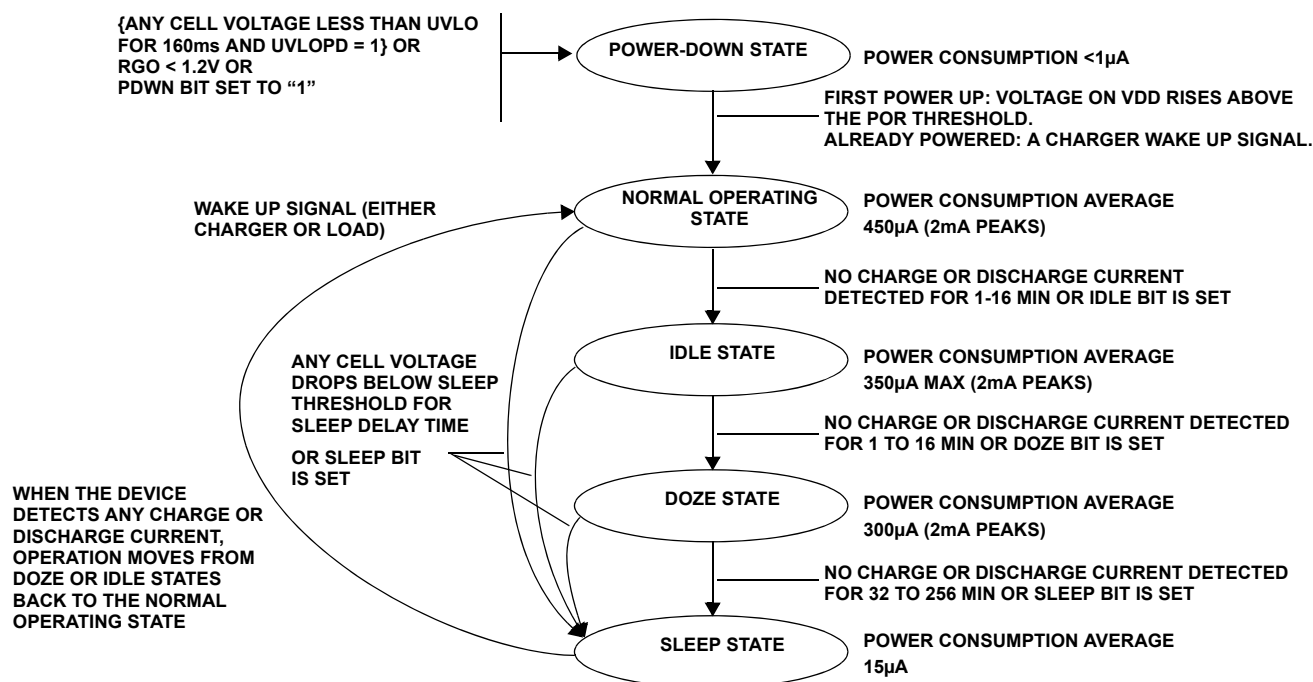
{ANY CELL VOLTAGE LESS THAN UVLO FOR 160ms AND UVLOPD = 1} OR RGO < 1.2V OR PDWN BIT SET TO “1”

POWER-DOWN STATE

POWER CONSUMPTION <1µA

FIRST POWER UP: VOLTAGE ON VDD RISES ABOVE THE POR THRESHOLD.
ALREADY POWERED: A CHARGER WAKE UP SIGNAL.

WAKE UP SIGNAL (EITHER CHARGER OR LOAD)

NORMAL OPERATING STATE

POWER CONSUMPTION AVERAGE 450µA (2mA PEAKS)

NO CHARGE OR DISCHARGE CURRENT DETECTED FOR 1-16 MIN OR IDLE BIT IS SET

ANY CELL VOLTAGE DROPS BELOW SLEEP THRESHOLD FOR SLEEP DELAY TIME

OR SLEEP BIT IS SET

IDLE STATE

POWER CONSUMPTION AVERAGE 350µA MAX (2mA PEAKS)

NO CHARGE OR DISCHARGE CURRENT DETECTED FOR 1 TO 16 MIN OR DOZE BIT IS SET

WHEN THE DEVICE DETECTS ANY CHARGE OR DISCHARGE CURRENT, OPERATION MOVES FROM DOZE OR IDLE STATES BACK TO THE NORMAL OPERATING STATE

DOZE STATE

POWER CONSUMPTION AVERAGE 300µA (2mA PEAKS)

NO CHARGE OR DISCHARGE CURRENT DETECTED FOR 32 TO 256 MIN OR SLEEP BIT IS SET

SLEEP STATE

POWER CONSUMPTION AVERAGE 15µA